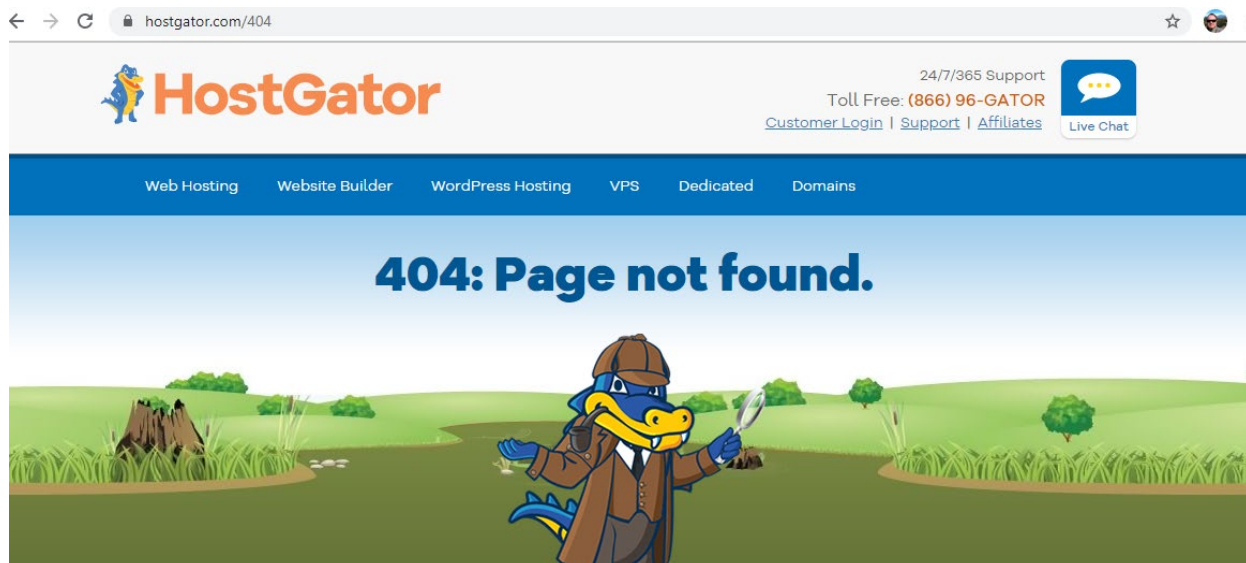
hostgator.com/404

HostGator

24/7/365 Support
Toll Free: (866) 96-GATOR
Customer Login | Support | Affiliates

Live Chat

Web Hosting Website Builder WordPress Hosting VPS Dedicated Domains

404: Page not found.